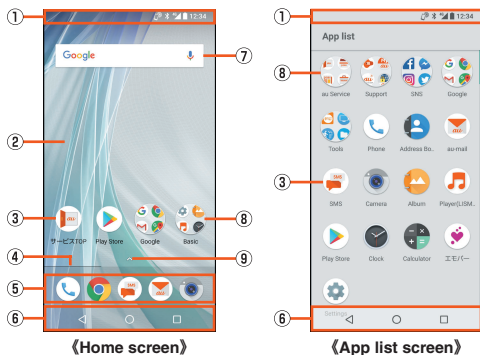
① 12:34
Google
⑦
②
③ サービスTOP Play Store Google Basic ⑧
④
⑨
⑤
⑥
《Home screen》

① 12:34
App list
⑧ au Service Support SNS Google
Tools Phone Address Bo.. au-mail
③ SMS Camera Album Player(LISM..
Play Store Clock Calculator エモパー
Settings
⑥
《App list screen》